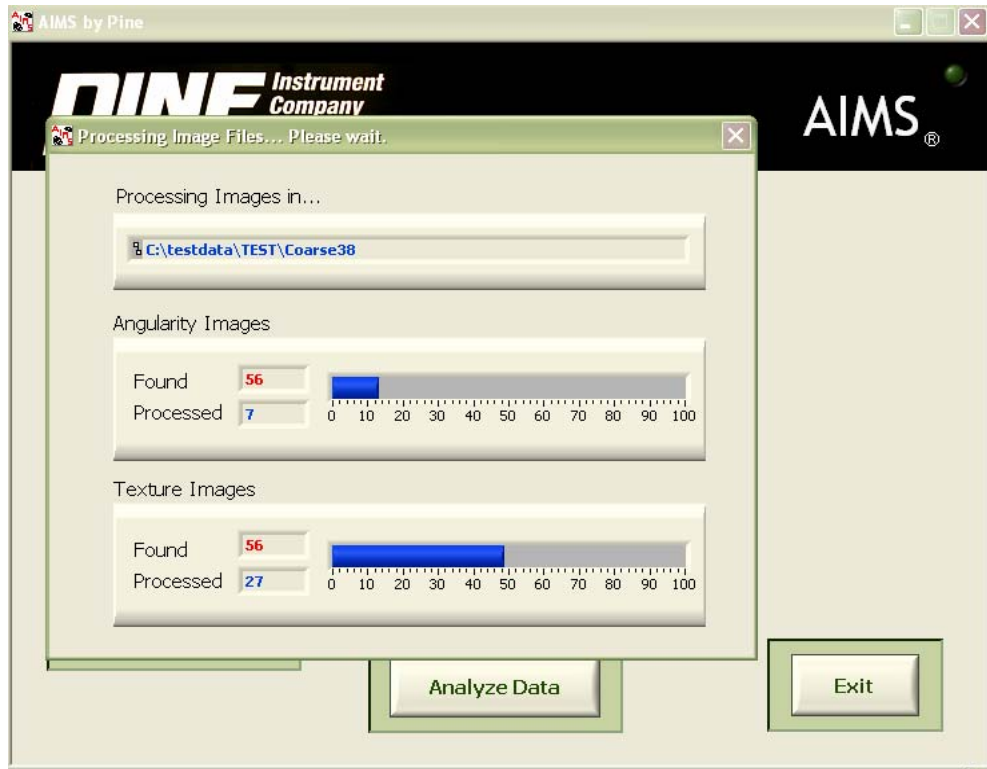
AIMS by Pine

PINE Instrument Company

AIMS®

Processing Image Files... Please wait.

Processing Images in...

C:\testdata\TEST\Coarse38

Angularity Images

Found 56
Processed 7

0 10 20 30 40 50 60 70 80 90 100

Texture Images

Found 56
Processed 27

0 10 20 30 40 50 60 70 80 90 100

Analyze Data

Exit